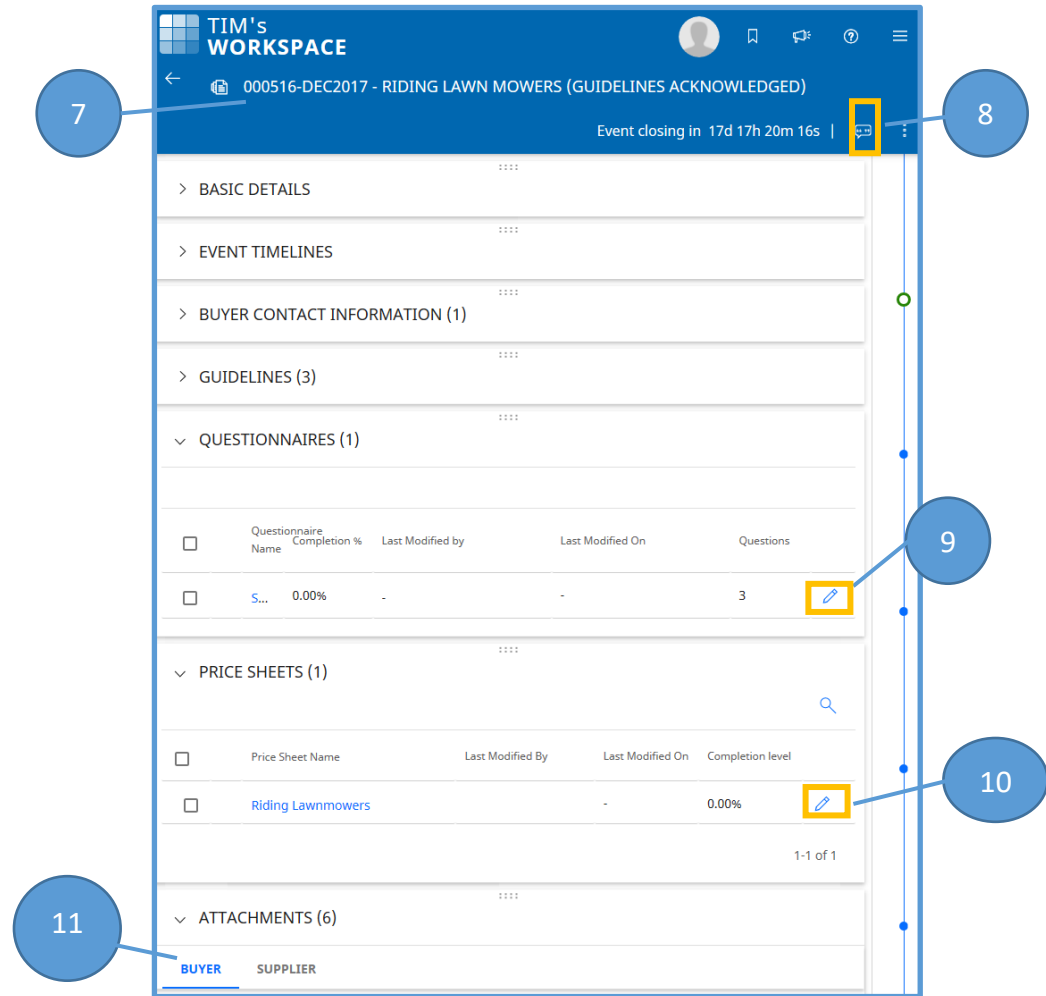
TIM's
WORKSPACE

000516-DEC2017 - RIDING LAWN MOWERS (GUIDELINES ACKNOWLEDGED)

7

Event closing in 17d 17h 20m 16s |

8

BASIC DETAILS

EVENT TIMELINES

BUYER CONTACT INFORMATION (1)

GUIDELINES (3)

QUESTIONNAIRES (1)

| | Questionnaire Name | Completion % | Last Modified by | Last Modified On | Questions | |
|---|---|---|---|---|---|---|
| | S... | 0.00% | - | - | 3 | |

9

PRICE SHEETS (1)

| | Price Sheet Name | Last Modified By | Last Modified On | Completion level | |
|---|---|---|---|---|---|
| | Riding Lawnmowers | | - | 0.00% | |

10

1-1 of 1

ATTACHMENTS (6)

11

BUYER SUPPLIER